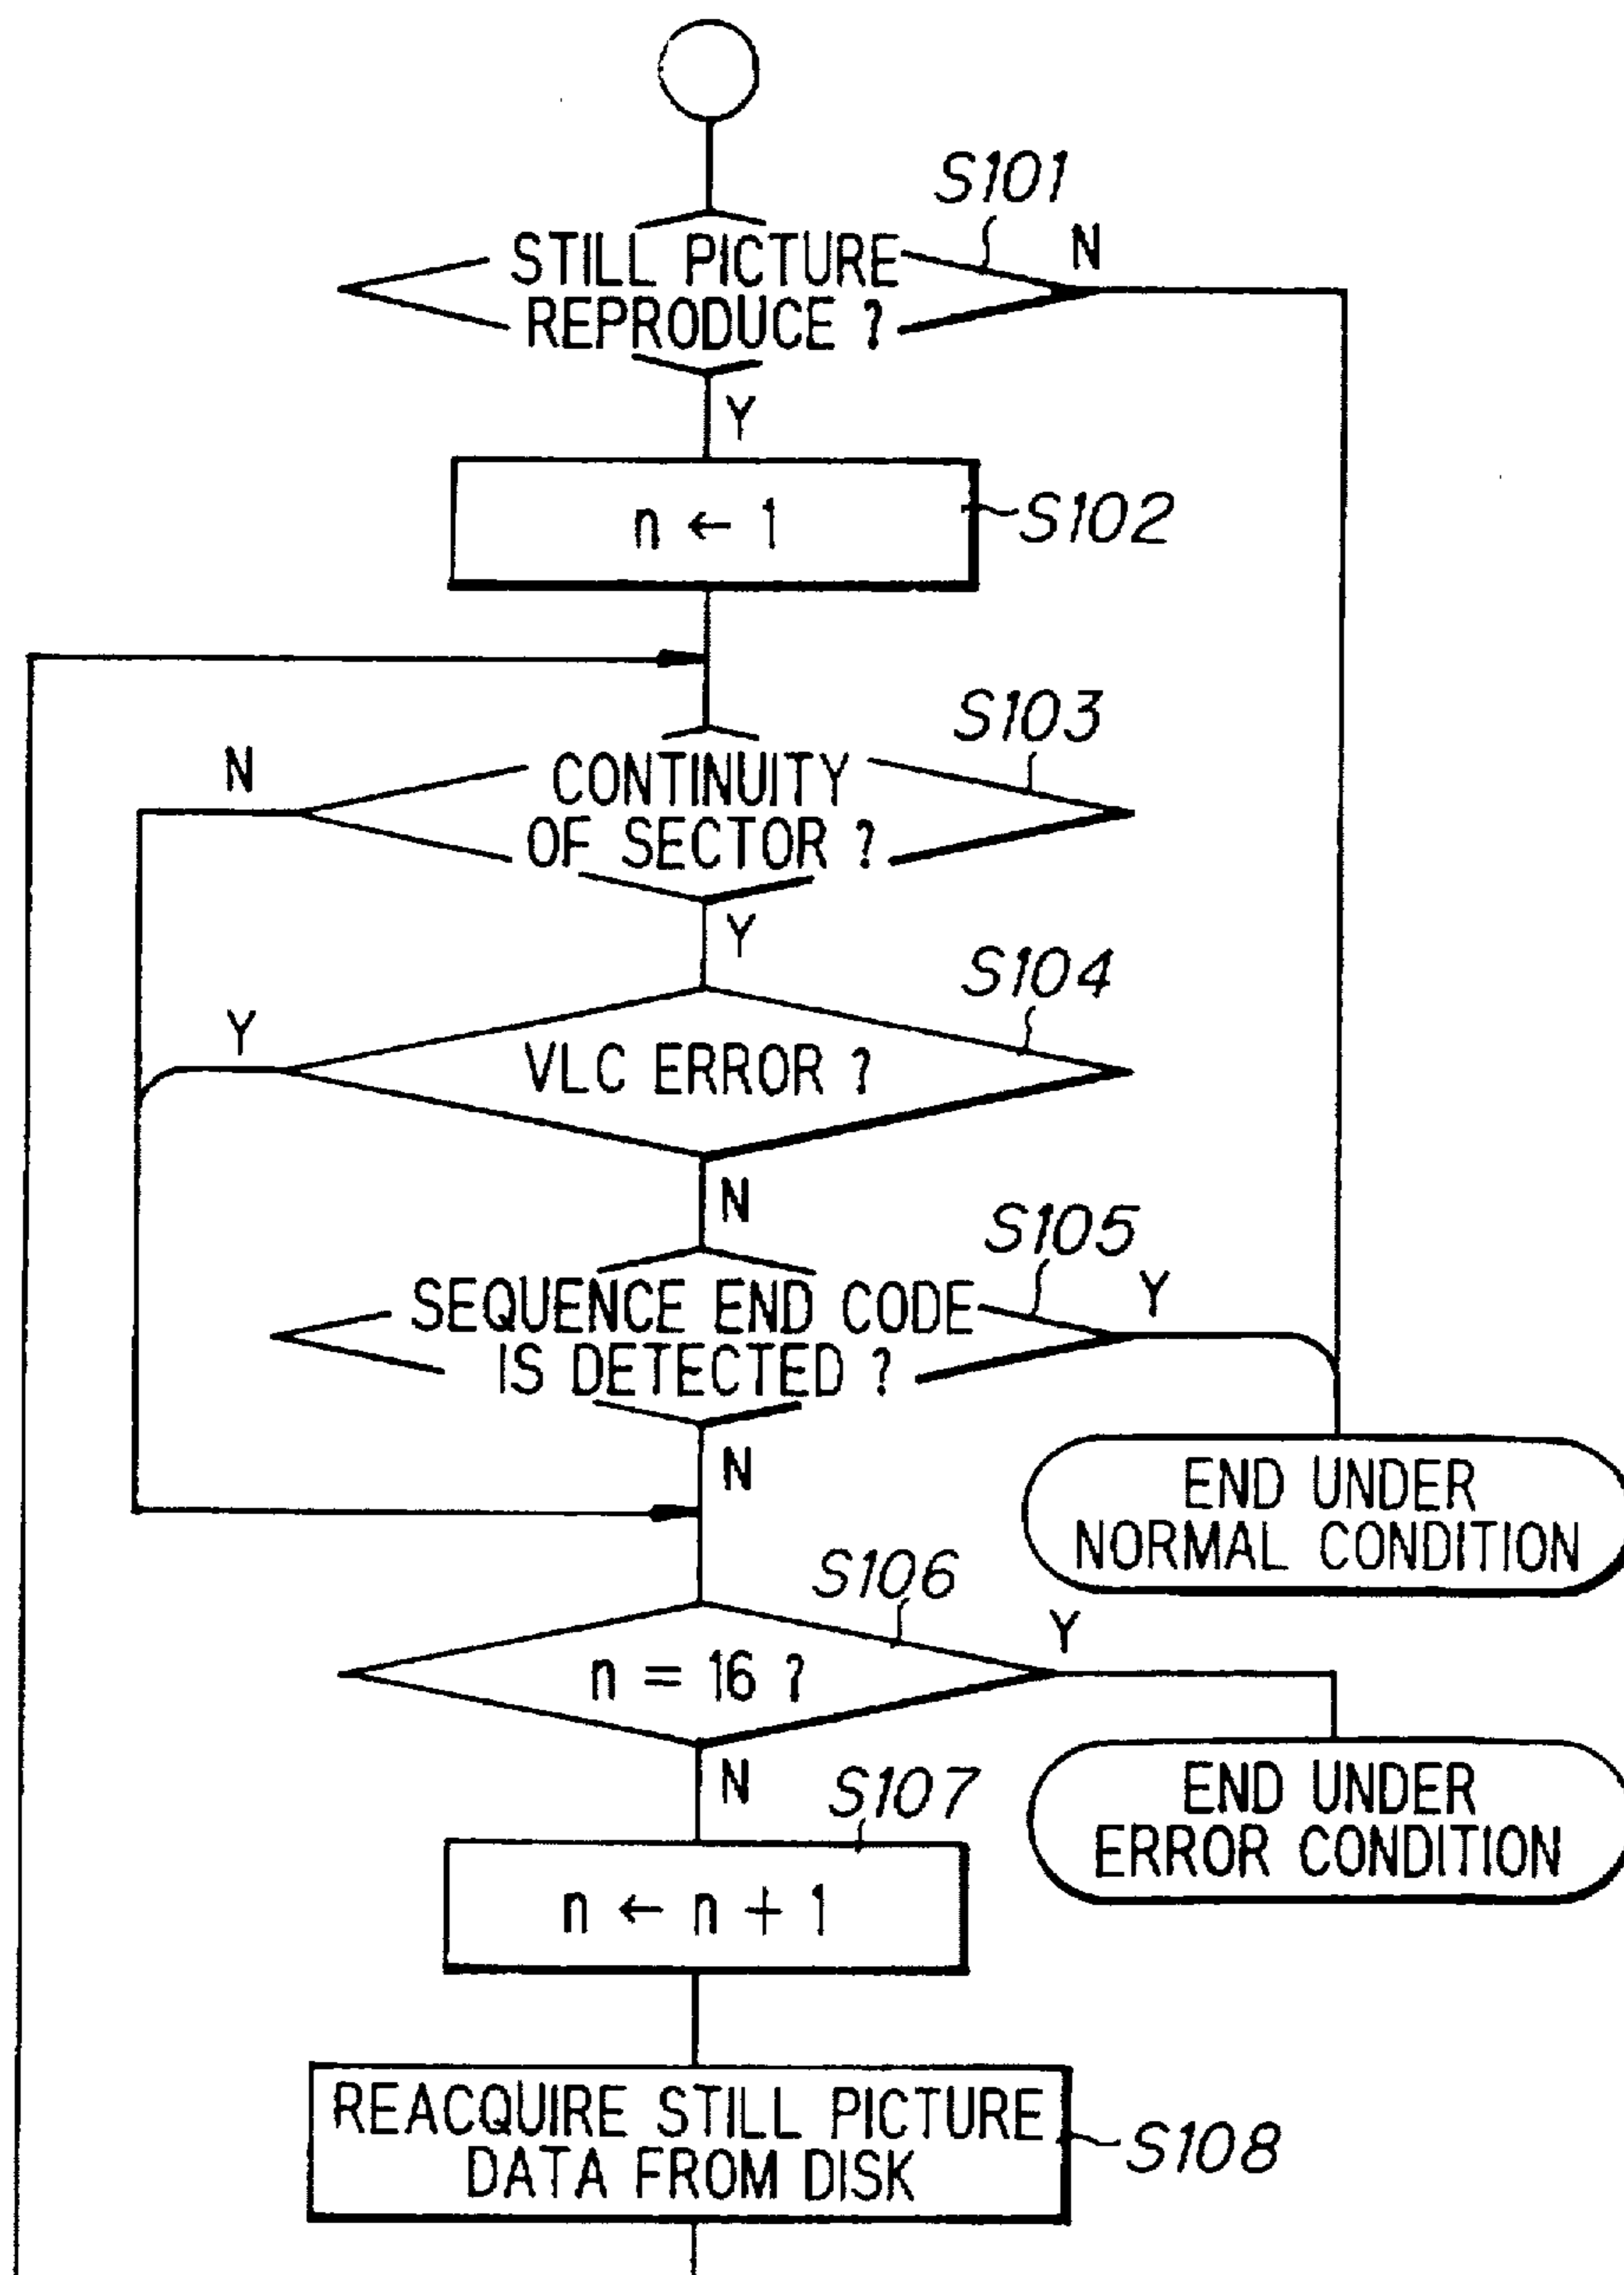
S101

STILL PICTURE REPRODUCE ?

N

Y

$n \leftarrow 1$

S102

S103

N

CONTINUITY OF SECTOR ?

Y

S104

Y

VLC ERROR ?

N

S105

SEQUENCE END CODE IS DETECTED ?

Y

N

END UNDER NORMAL CONDITION

S106

Y

$n = 16$ ?

N

S107

END UNDER ERROR CONDITION

$n \leftarrow n + 1$

REACQUIRE STILL PICTURE DATA FROM DISK

S108